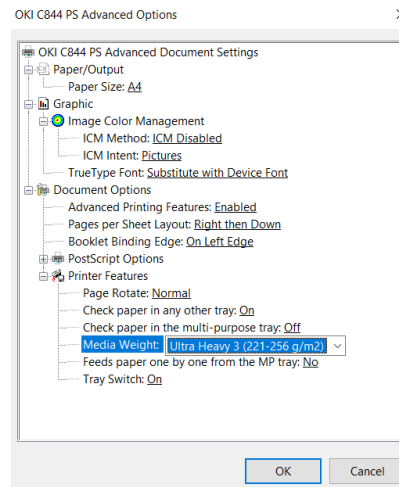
OKI C844 PS Advanced Options

OKI C844 PS Advanced Document Settings
Paper/Output
Paper Size: A4
Graphic
Image Color Management
ICM Method: ICM Disabled
ICM Intent: Pictures
TrueType Font: Substitute with Device Font
Document Options
Advanced Printing Features: Enabled
Pages per Sheet Layout: Right then Down
Booklet Binding Edge: On Left Edge
PostScript Options
Printer Features
Page Rotate: Normal
Check paper in any other tray: On
Check paper in the multi-purpose tray: Off
Media Weight: Ultra Heavy 3 (221-256 g/m2)
Feeds paper one by one from the MP tray: No
Tray Switch: On

OK
Cancel